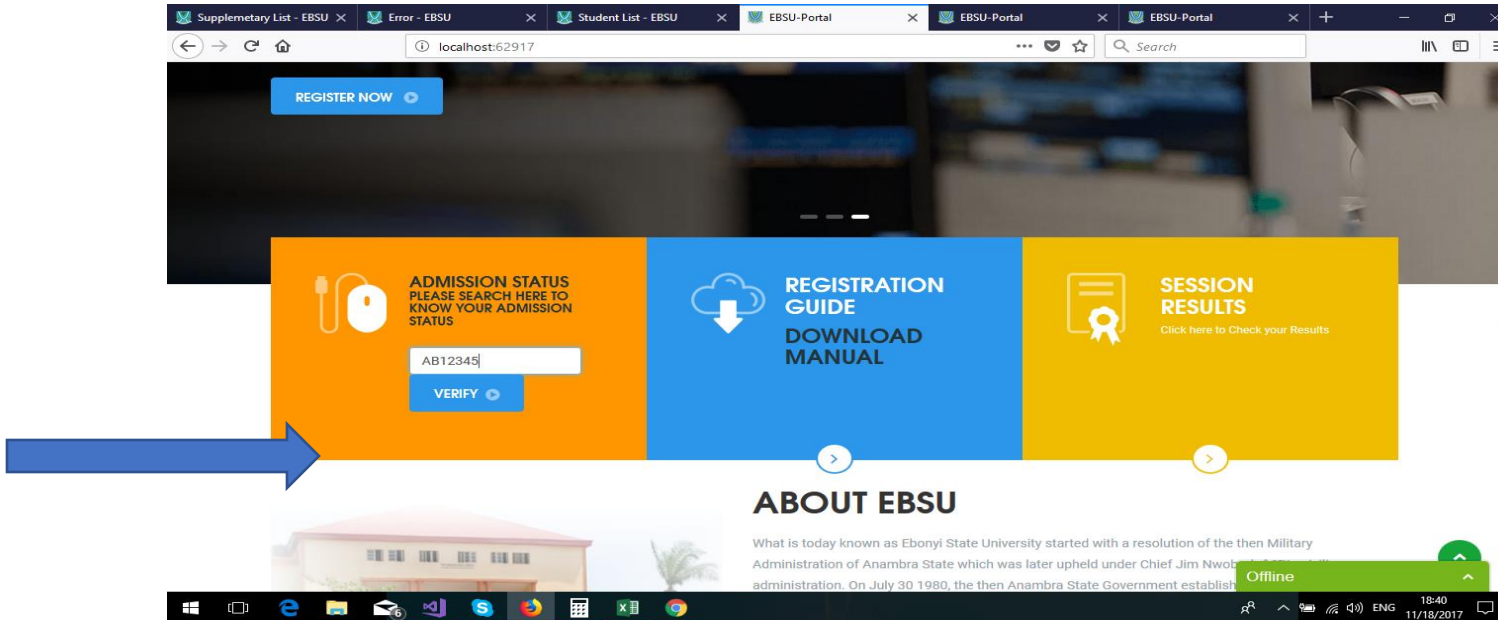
Supplemetary List - EBSU × Error - EBSU × Student List - EBSU × EBSU-Portal × EBSU-Portal × EBSU-Portal ×

localhost:62917

Search

REGISTER NOW

ADMISSION STATUS
PLEASE SEARCH HERE TO KNOW YOUR ADMISSION STATUS

AB12345

VERIFY

REGISTRATION GUIDE
DOWNLOAD MANUAL

SESSION RESULTS
Click here to Check your Results

ABOUT EBSU

What is today known as Ebonyi State University started with a resolution of the then Military Administration of Anambra State which was later upheld under Chief Jim Nwob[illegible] administration. On July 30 1980, the then Anambra State Government establish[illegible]

Offline

ENG 18:40 11/18/2017